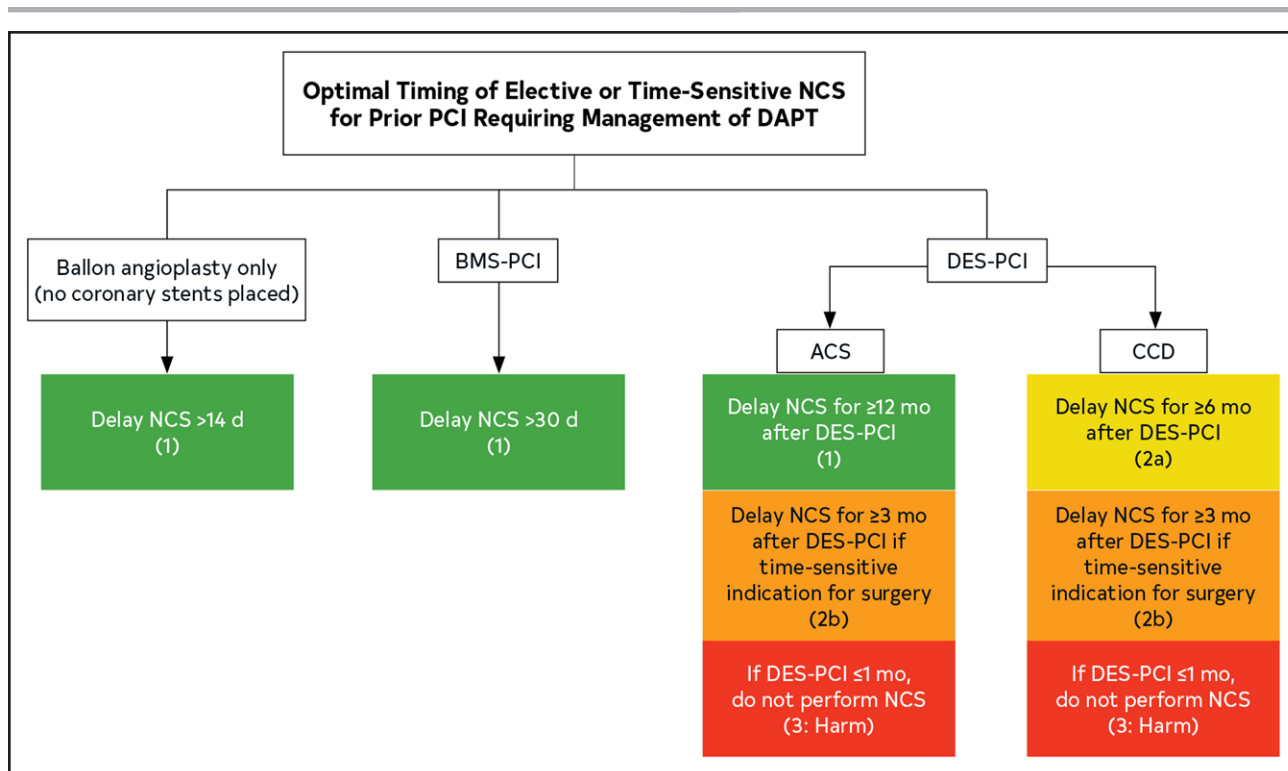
Optimal Timing of Elective or Time-Sensitive NCS for Prior PCI Requiring Management of DAPT

Ballon angioplasty only (no coronary stents placed)

BMS-PCI

DES-PCI

ACS

CCD

Delay NCS >14 d (1)

Delay NCS >30 d (1)

Delay NCS for ≥12 mo after DES-PCI (1)

Delay NCS for ≥3 mo after DES-PCI if time-sensitive indication for surgery (2b)

If DES-PCI ≤1 mo, do not perform NCS (3: Harm)

Delay NCS for ≥6 mo after DES-PCI (2a)

Delay NCS for ≥3 mo after DES-PCI if time-sensitive indication for surgery (2b)

If DES-PCI ≤1 mo, do not perform NCS (3: Harm)